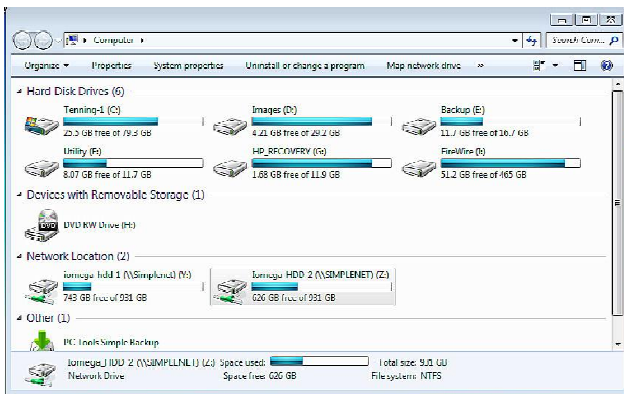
Computer ▸

Search Com...

Organize ▾ Properties System properties Uninstall or change a program Map network drive »

Hard Disk Drives (6)

Tenning-1 (C:)
25.5 GB free of 79.3 GB

Images (D:)
4.21 GB free of 29.2 GB

Backup (E:)
11.7 GB free of 16.7 GB

Utility (F:)
8.07 GB free of 11.7 GB

HP_RECOVERY (G:)
1.68 GB free of 11.9 GB

FireWire (I:)
51.2 GB free of 465 GB

Devices with Removable Storage (1)

DVD RW Drive (H:)

Network Location (2)

Iomega hdd 1 (\\Simplenet) (Y:)
743 GB free of 931 GB

Iomega HDD 2 (\\SIMPLENET) (Z:)
626 GB free of 931 GB

Other (1)

PC Tools Simple Backup

Iomega_HDD 2 (\\SIMPLENET) (Z:) Space used: Total size: 9.0 GB
Network Drive Space free: 626 GB File system: NTFS